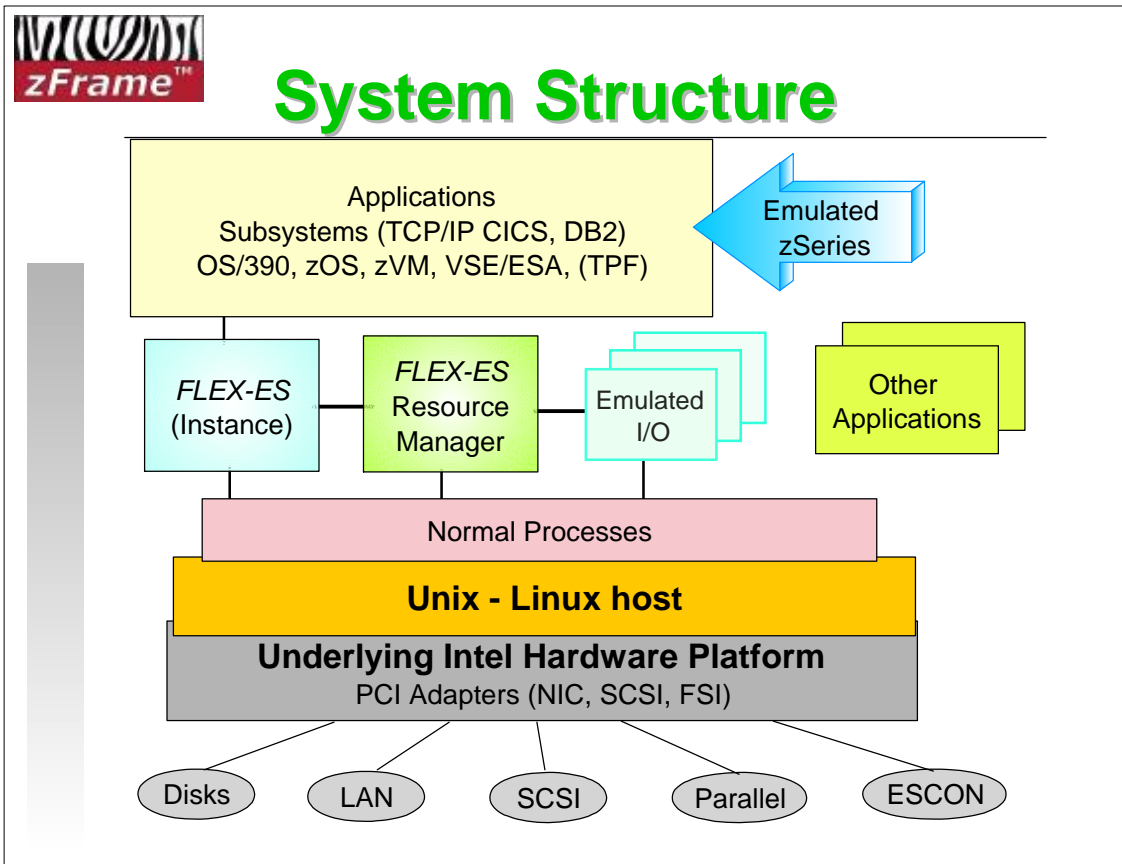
zFrame™

System Structure

Applications
Subsystems (TCP/IP CICS, DB2)
OS/390, zOS, zVM, VSE/ESA, (TPF)

Emulated zSeries

FLEX-ES (Instance)

FLEX-ES Resource Manager

Emulated I/O

Other Applications

Normal Processes

Unix - Linux host

Underlying Intel Hardware Platform
PCI Adapters (NIC, SCSI, FSI)

Disks

LAN

SCSI

Parallel

ESCON